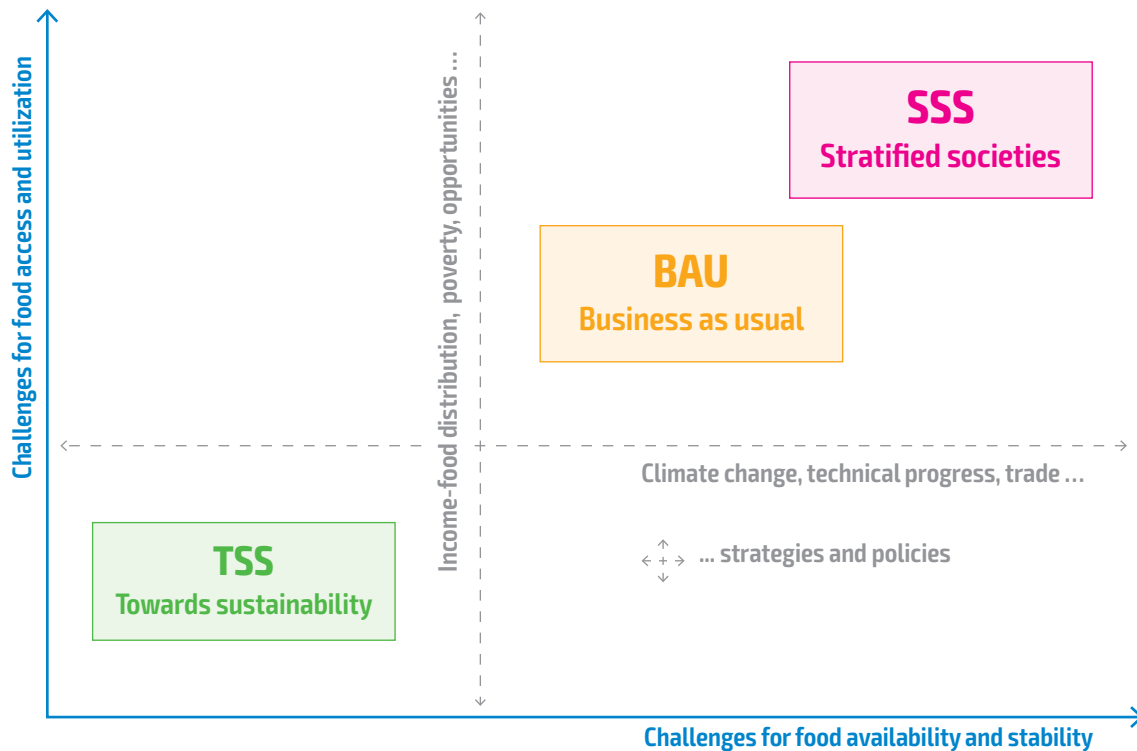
Challenges for food access and utilization

Income-food distribution, poverty, opportunities ...

SSS
Stratified societies

BAU
Business as usual

Climate change, technical progress, trade ...

TSS
Towards sustainability

... strategies and policies

Challenges for food availability and stability